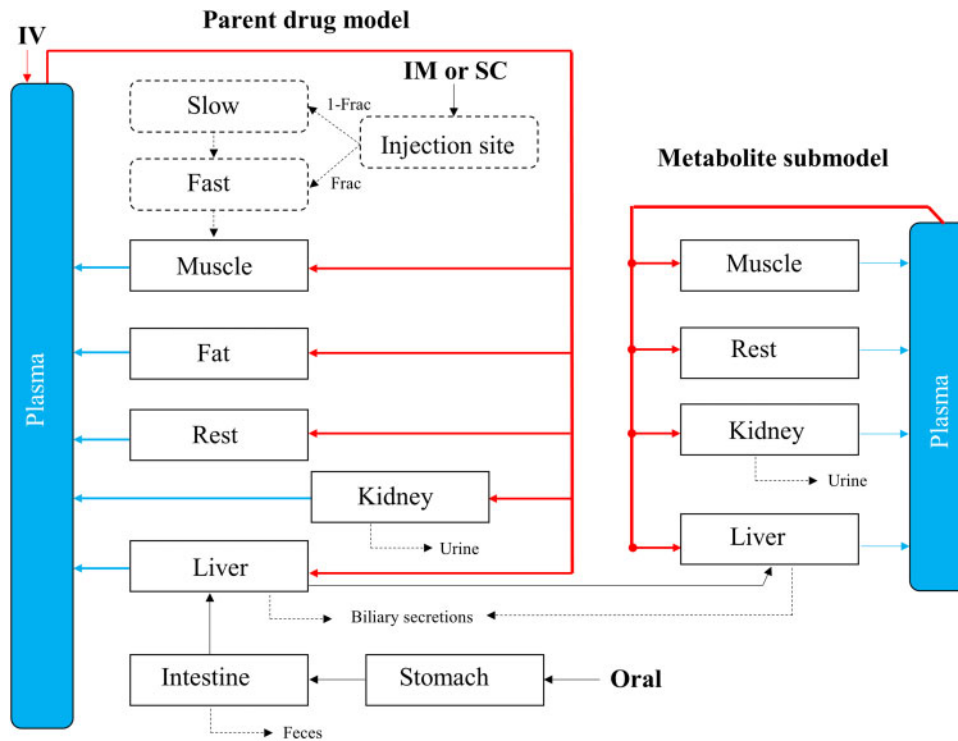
Parent drug model

IV

IM or SC

Slow

1-Frac

Injection site

Fast

Frac

Plasma

Muscle

Fat

Rest

Kidney

Urine

Liver

Biliary secretions

Intestine

Stomach

Oral

Feces

Metabolite submodel

Muscle

Rest

Kidney

Urine

Liver

Plasma